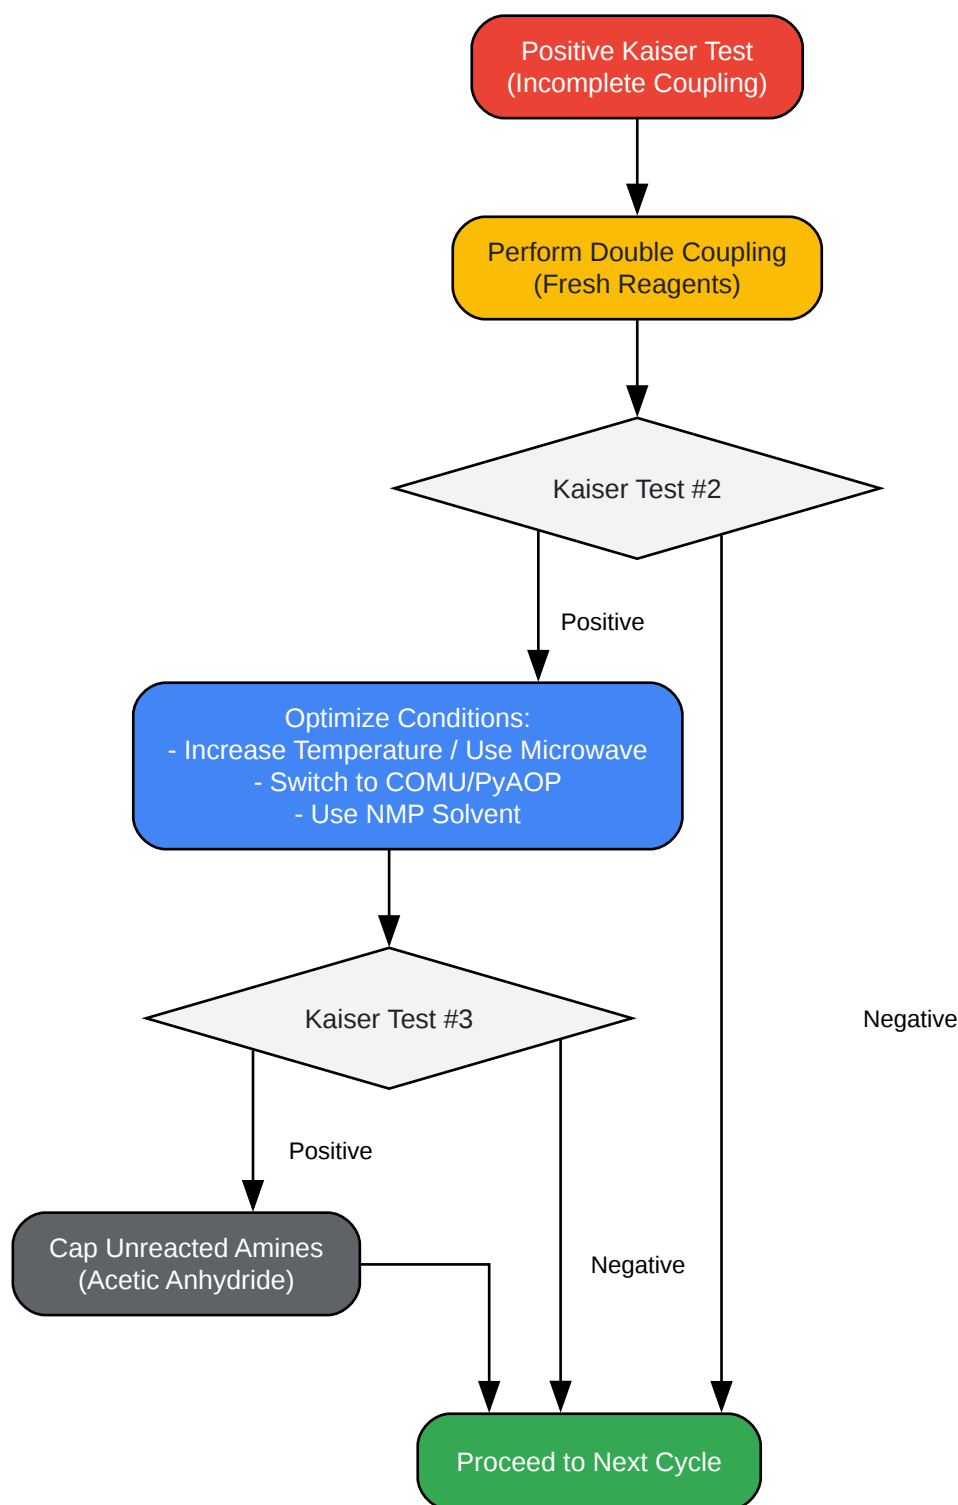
Positive Kaiser Test
(Incomplete Coupling)

Perform Double Coupling
(Fresh Reagents)

Kaiser Test #2

Positive

Optimize Conditions:
- Increase Temperature / Use Microwave
- Switch to COMU/PyAOP
- Use NMP Solvent

Kaiser Test #3

Negative

Positive

Cap Unreacted Amines
(Acetic Anhydride)

Negative

Proceed to Next Cycle